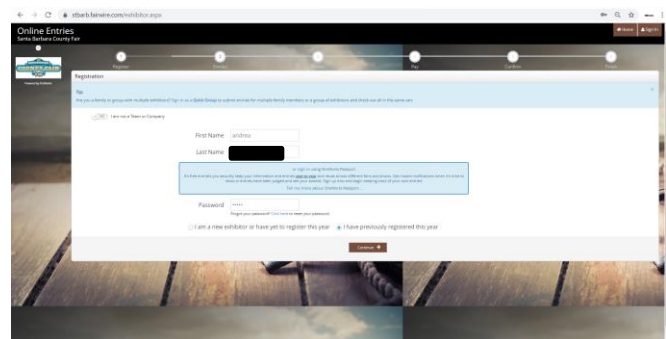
sbarb.fairwire.com/exhibitor.aspx

Online Entries
Santa Barbara County Fair

Home Sign In

Register Groups Entries Pay Confirm Finish

Registration

Tip
Are you a family or group with multiple exhibitors? Sign in as a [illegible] to submit entries for multiple family members or a group of exhibitors and check out all in the same cart.

I am not a Team or Company

First Name andrea

Last Name

or Sign in using ShoWorks Passport
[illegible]

Password

Forgot your password? Click here to reset your password

I am a new exhibitor or have yet to register this year   I have previously registered this year

Continue